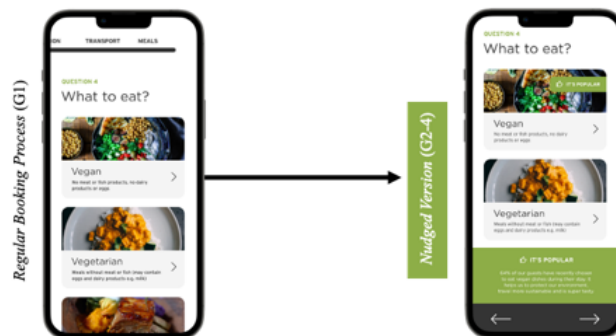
Regular Booking Process (G1)

ON TRANSPORT MEALS

QUESTION 4
What to eat?

Vegan
No meat or fish products, no dairy products or eggs

Vegetarian
Meals without meat or fish (may contain eggs and dairy products e.g. milk)

Nudged Version (G2-4)

QUESTION 4
What to eat?

IT'S POPULAR

Vegan
No meat or fish products, no dairy products or eggs

Vegetarian
Meals without meat or fish (may contain eggs and dairy products e.g. milk)

IT'S POPULAR
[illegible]

←
→